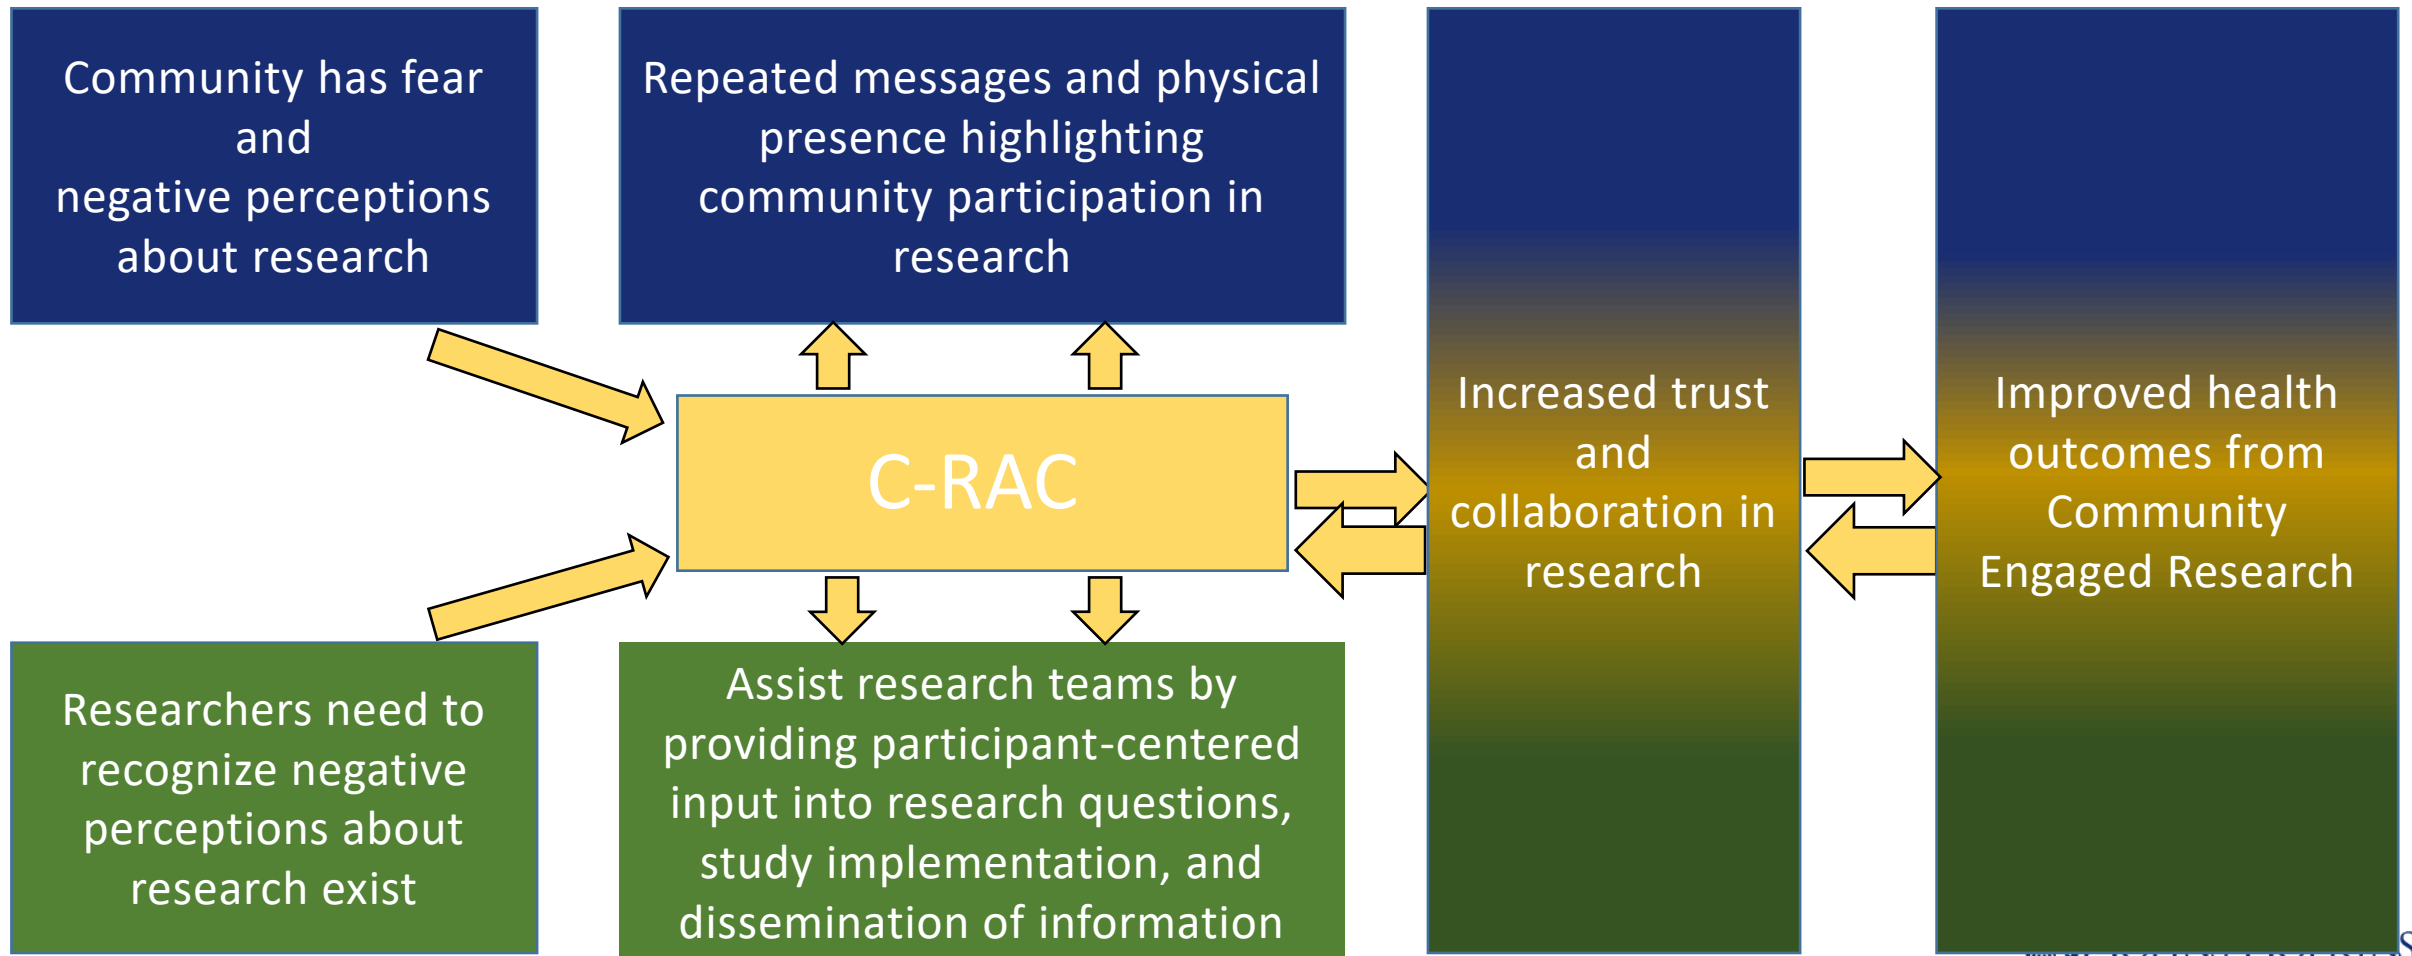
Community has fear and negative perceptions about research

Repeated messages and physical presence highlighting community participation in research

C-RAC

Increased trust and collaboration in research

Improved health outcomes from Community Engaged Research

Researchers need to recognize negative perceptions about research exist

Assist research teams by providing participant-centered input into research questions, study implementation, and dissemination of information